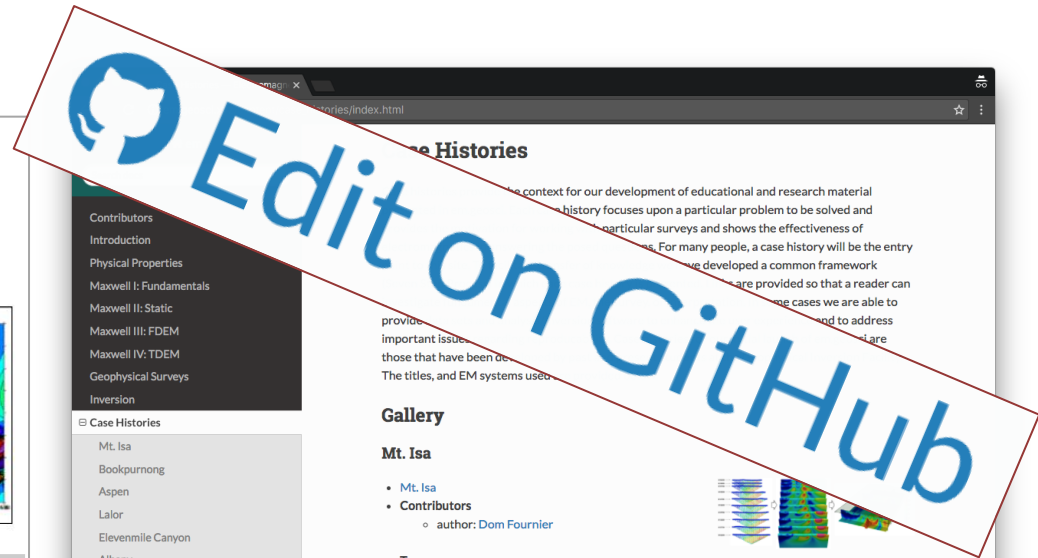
Edit on GitHub

mag ×

tories/index.html

se Histories

he context for our development of educational and research material

e history focuses upon a particular problem to be solved and

particular surveys and shows the effectiveness of

s. For many people, a case history will be the entry

ve developed a common framework

are provided so that a reader can

me cases we are able to

provide

nd to address

important issue

those that have been de

The titles, and EM systems used

Contributors
Introduction
Physical Properties
Maxwell I: Fundamentals
Maxwell II: Static
Maxwell III: FDEM
Maxwell IV: TDEM
Geophysical Surveys
Inversion
⊟ Case Histories
Mt. Isa
Bookpurnong
Aspen
Lalor
Elevenmile Canyon

Gallery

Mt. Isa

- Mt. Isa
- Contributors
  - author: Dom Fournier